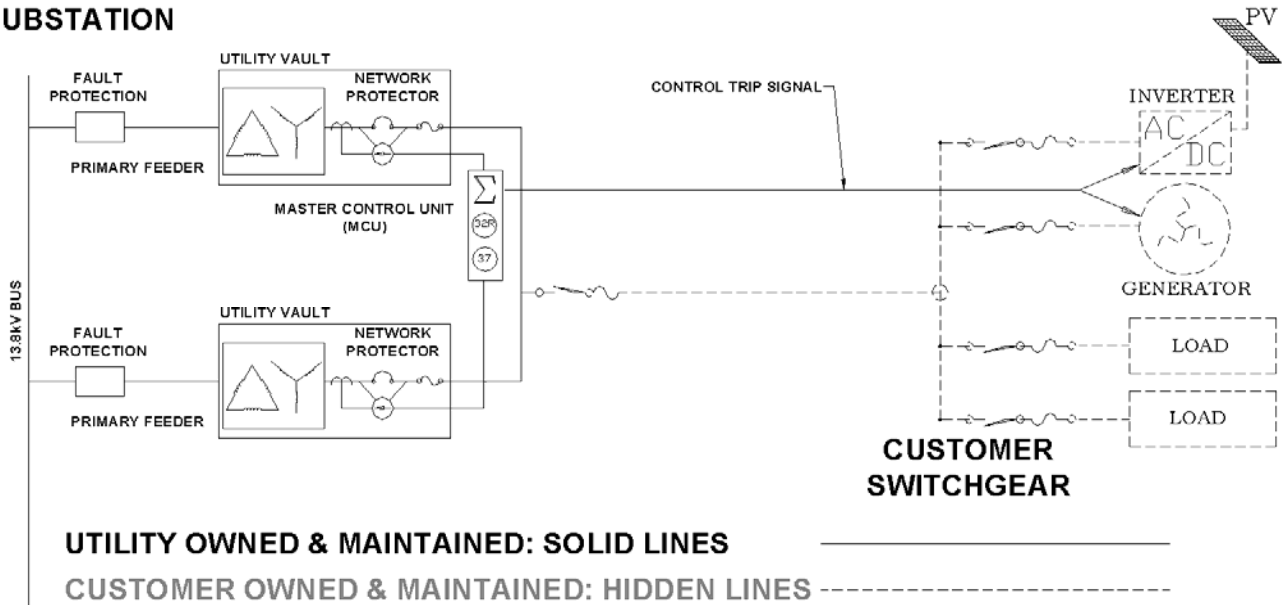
UBSTATION

PV

UTILITY VAULT

FAULT PROTECTION

NETWORK PROTECTOR

CONTROL TRIP SIGNAL

INVERTER

AC

DC

PRIMARY FEEDER

$\sum$

MASTER CONTROL UNIT (MCU)

32R

37

GENERATOR

13.8kV BUS

UTILITY VAULT

FAULT PROTECTION

NETWORK PROTECTOR

LOAD

PRIMARY FEEDER

LOAD

CUSTOMER SWITCHGEAR

UTILITY OWNED & MAINTAINED: SOLID LINES

CUSTOMER OWNED & MAINTAINED: HIDDEN LINES